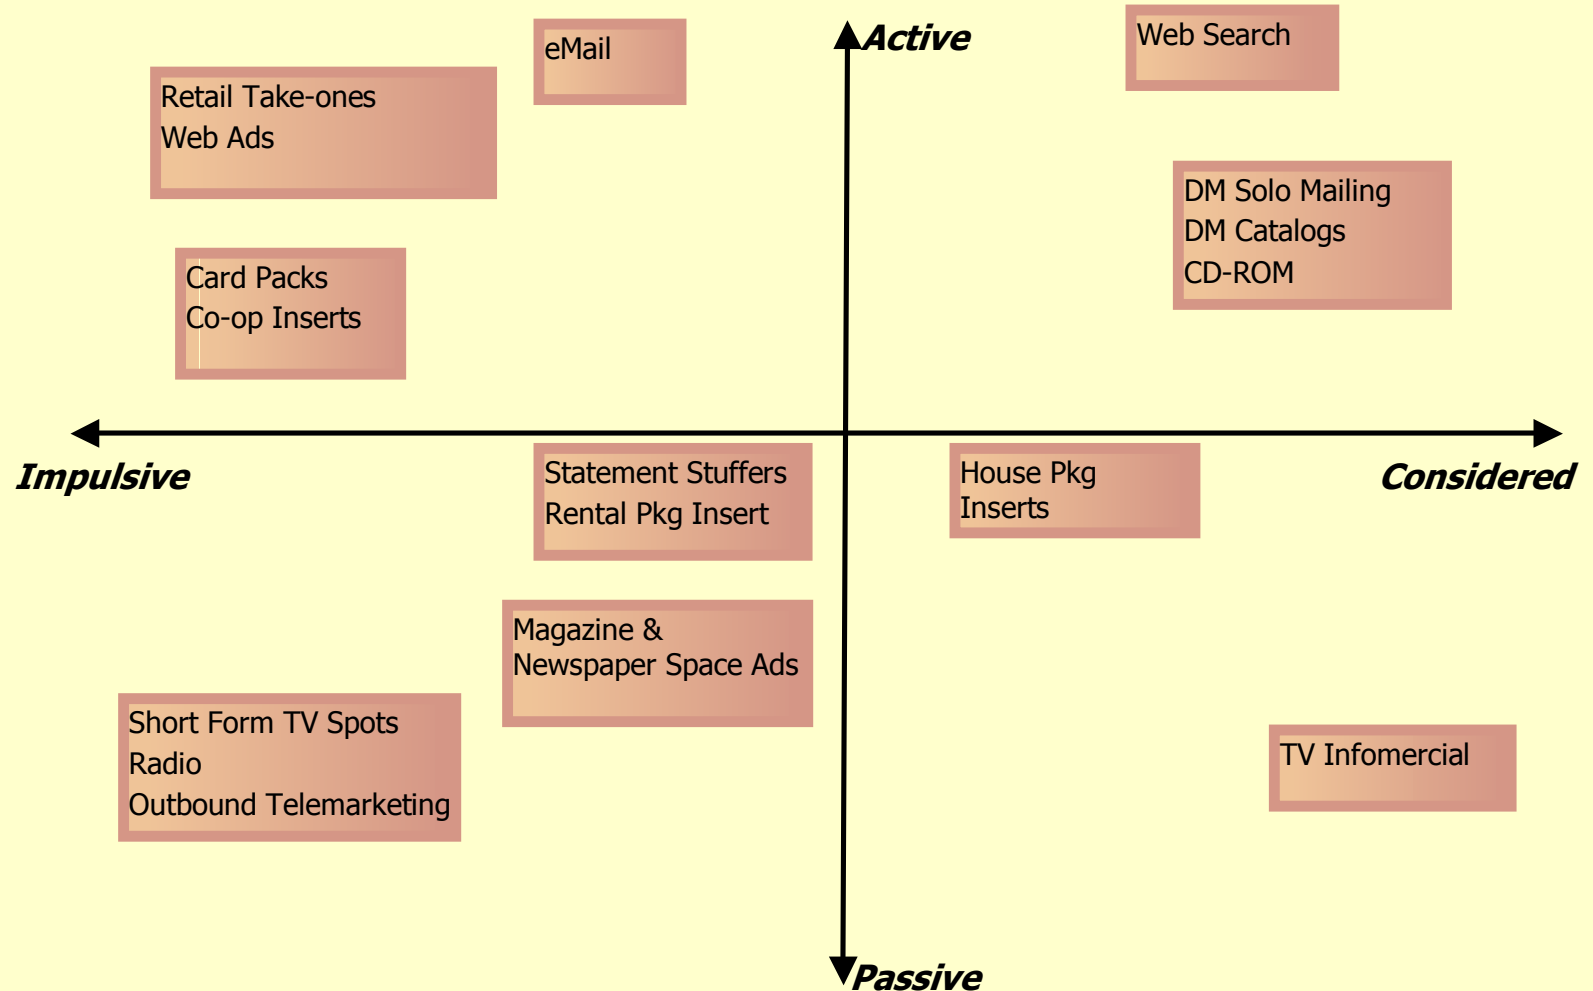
eMail

Active

Web Search

Retail Take-ones
Web Ads

DM Solo Mailing
DM Catalogs
CD-ROM

Card Packs
Co-op Inserts

Impulsive

Statement Stuffers
Rental Pkg Insert

House Pkg
Inserts

Considered

Magazine &
Newspaper Space Ads

Short Form TV Spots
Radio
Outbound Telemarketing

TV Infomercial

Passive